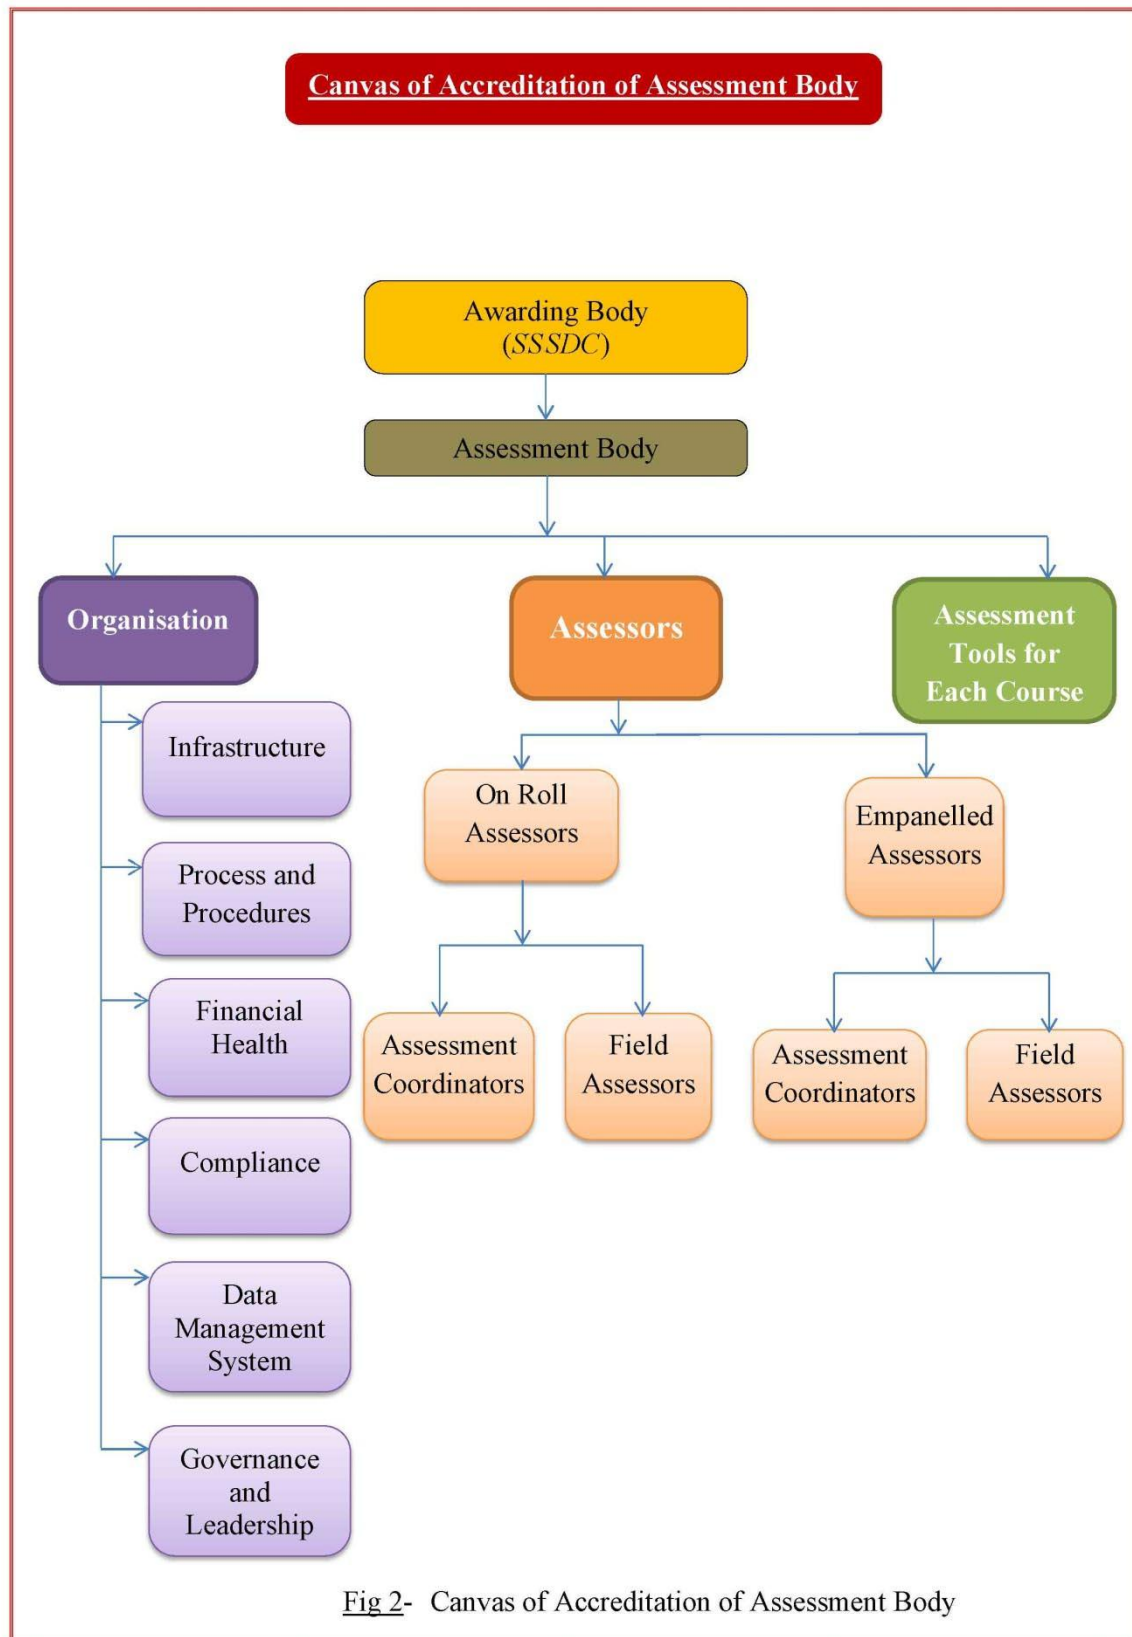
Canvas of Accreditation of Assessment Body

Awarding Body (SSSDC)

Assessment Body

Organisation

Assessors

Assessment Tools for Each Course

Infrastructure

Process and Procedures

Financial Health

Compliance

Data Management System

Governance and Leadership

On Roll Assessors

Empanelled Assessors

Assessment Coordinators

Field Assessors

Assessment Coordinators

Field Assessors

Fig 2- Canvas of Accreditation of Assessment Body